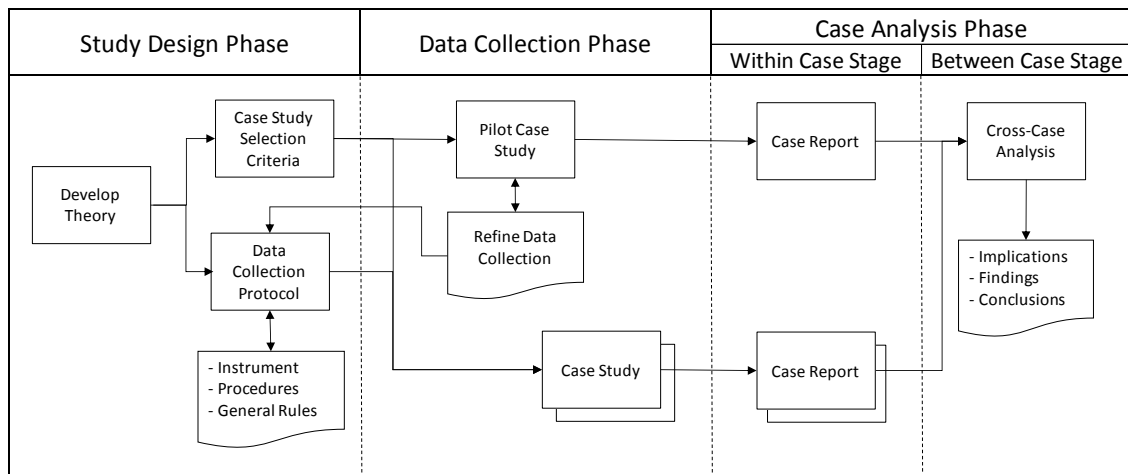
Study Design Phase

Data Collection Phase

Case Analysis Phase

Within Case Stage

Between Case Stage

Develop Theory

Case Study Selection Criteria

Data Collection Protocol

- Instrument
- Procedures
- General Rules

Pilot Case Study

Refine Data Collection

Case Study

Case Report

Case Report

Cross-Case Analysis

- Implications
- Findings
- Conclusions